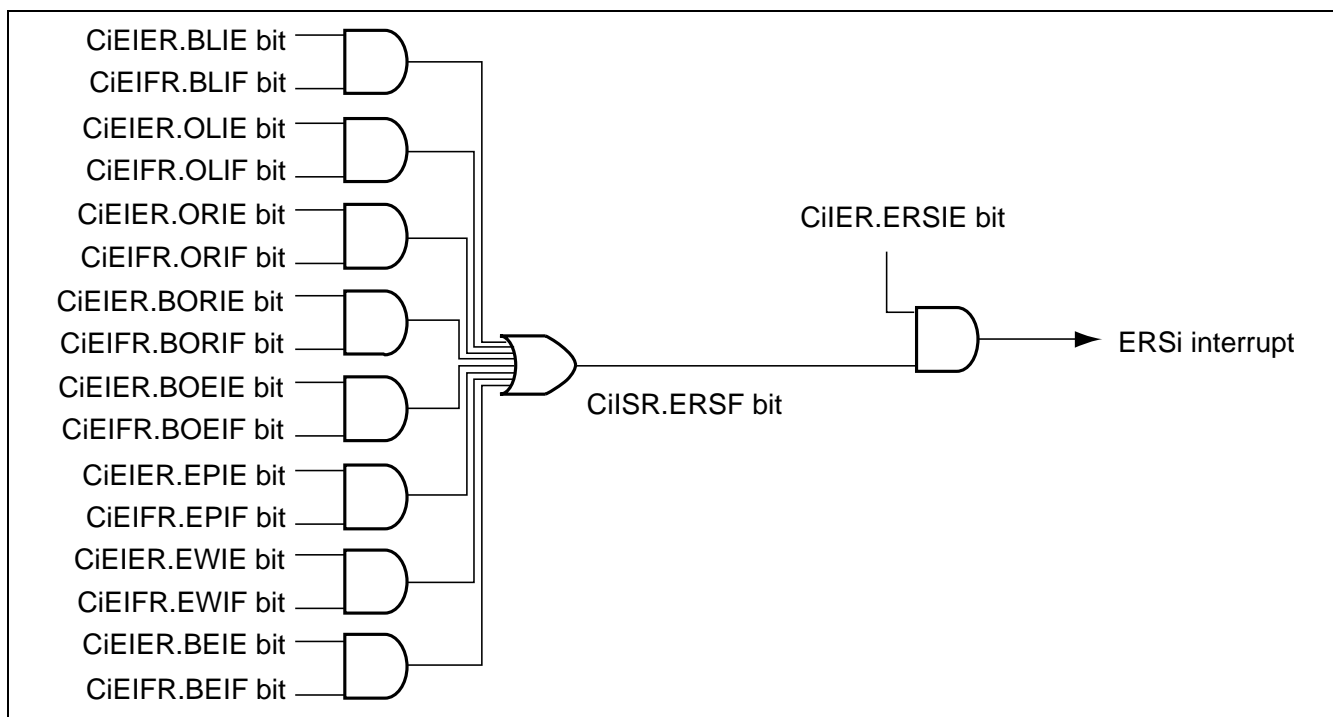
CiEIER.BLIE bit
CiEIFR.BLIF bit
CiEIER.OLIE bit
CiEIFR.OLIF bit
CiEIER.ORIE bit
CiEIFR.ORIF bit
CiEIER.BORIE bit
CiEIFR.BORIF bit
CiEIER.BOEIE bit
CiEIFR.BOEIF bit
CiEIER.EPIE bit
CiEIFR.EPIF bit
CiEIER.EWIE bit
CiEIFR.EWIF bit
CiEIER.BEIE bit
CiEIFR.BEIF bit

CiIER.ERSIE bit

CiISR.ERSF bit

ERSi interrupt